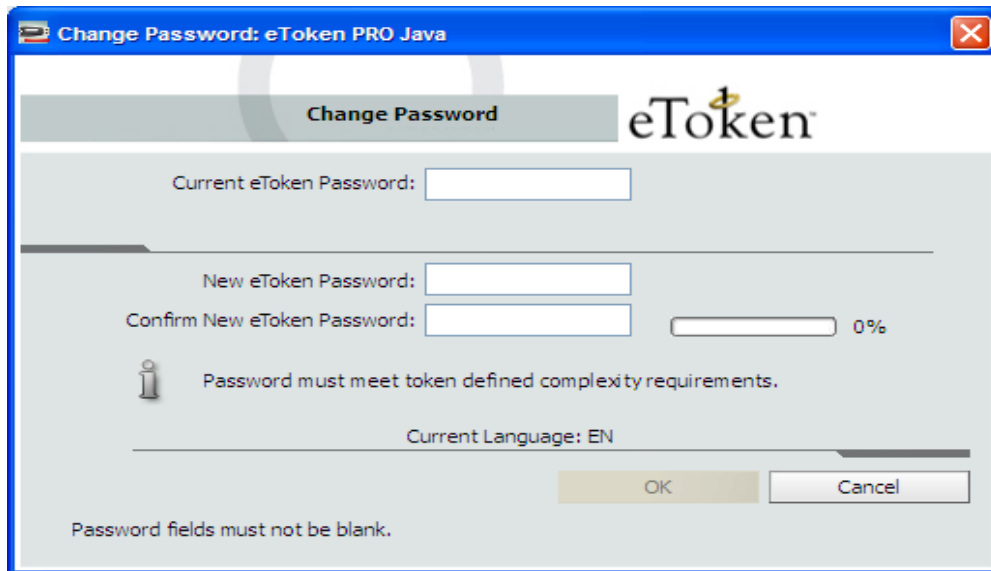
Change Password: eToken PRO Java

Change Password

eToken

Current eToken Password:

New eToken Password:

Confirm New eToken Password:

0%

Password must meet token defined complexity requirements.

Current Language: EN

OK

Cancel

Password fields must not be blank.